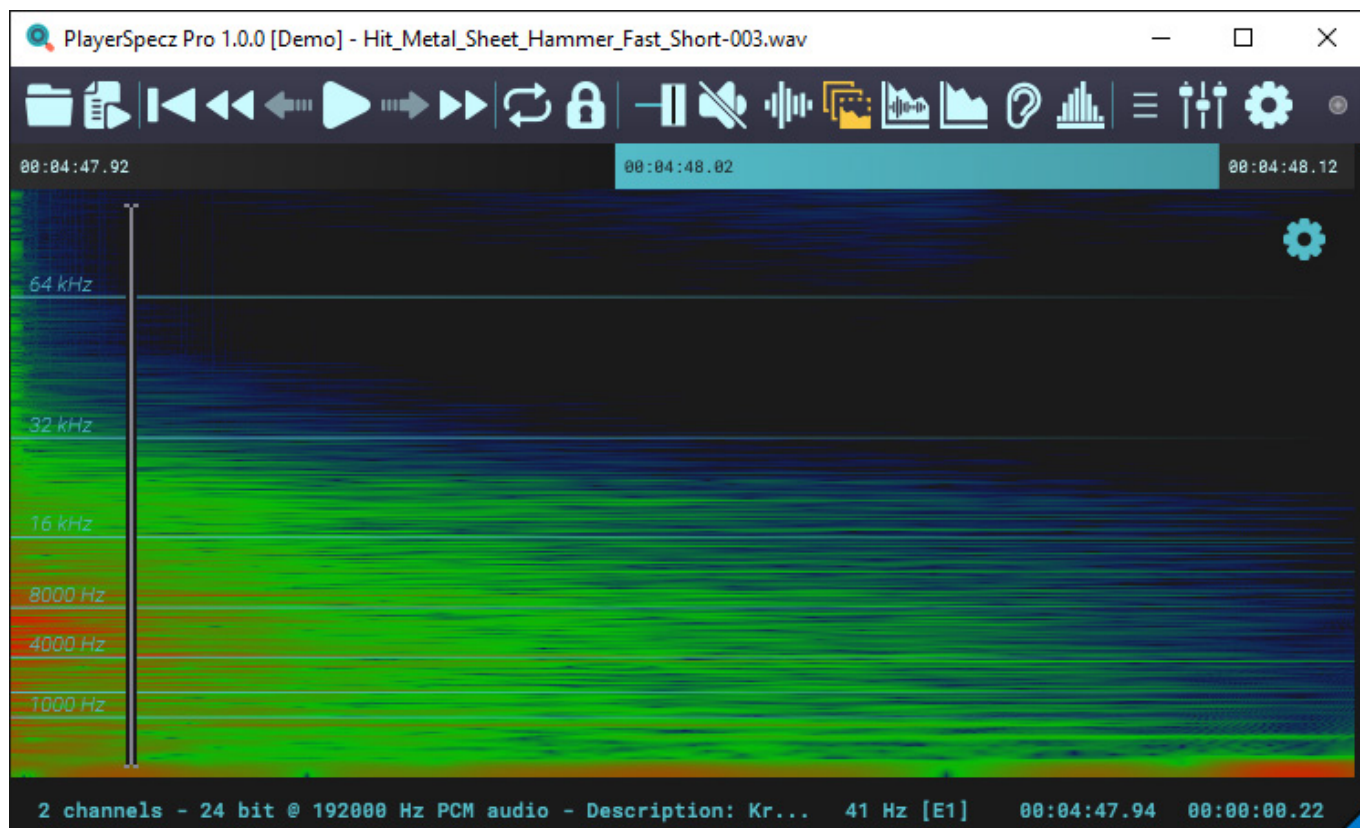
PlayerSpecz Pro 1.0.0 [Demo] - Hit_Metal_Sheet_Hammer_Fast_Short-003.wav

00:04:47.92

00:04:48.02

00:04:48.12

64 kHz

32 kHz

16 kHz

8000 Hz

4000 Hz

1000 Hz

2 channels - 24 bit @ 192000 Hz PCM audio - Description: Kr... 41 Hz [E1] 00:04:47.94 00:00:00.22